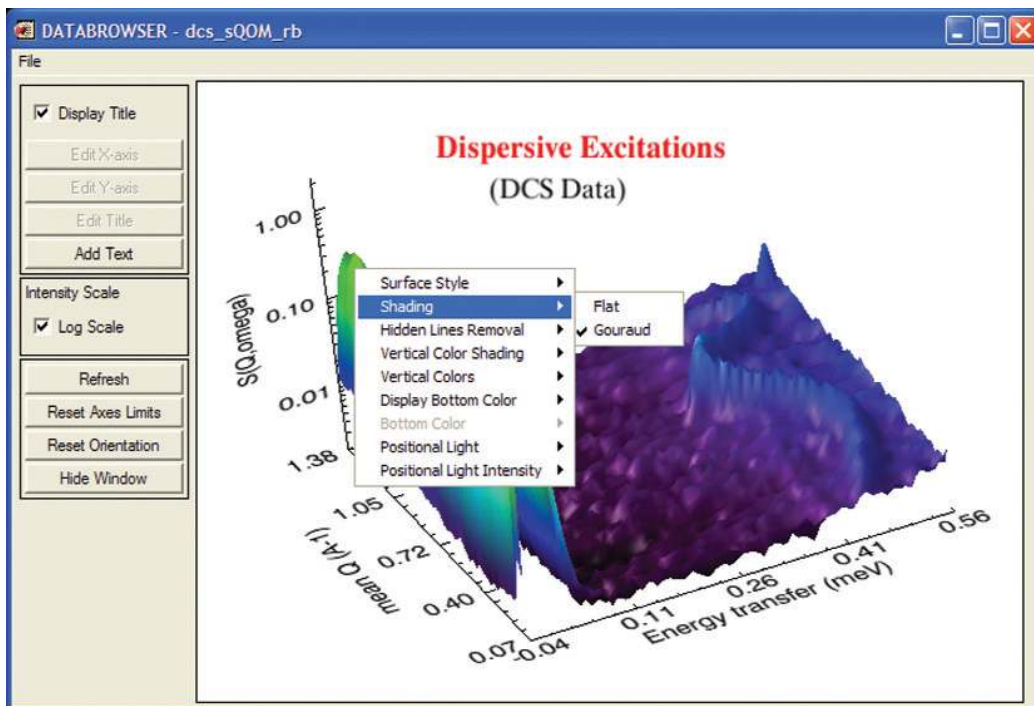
DATABROWSER - dcs_sQOM_rb

File

Display Title
Edit X-axis
Edit Y-axis
Edit Title
Add Text

Intensity Scale
Log Scale

Refresh
Reset Axes Limits
Reset Orientation
Hide Window

Dispersive Excitations
(DCS Data)

1.00
0.10
0.01
S(Q,omega)

Surface Style
Shading
Hidden Lines Removal
Vertical Color Shading
Vertical Colors
Display Bottom Color
Bottom Color
Positional Light
Positional Light Intensity

Flat
Gouraud

1.38
1.05
0.72
0.40
0.07
mean Q (A-1)

-0.04
0.11
0.26
0.41
0.56
Energy transfer (meV)